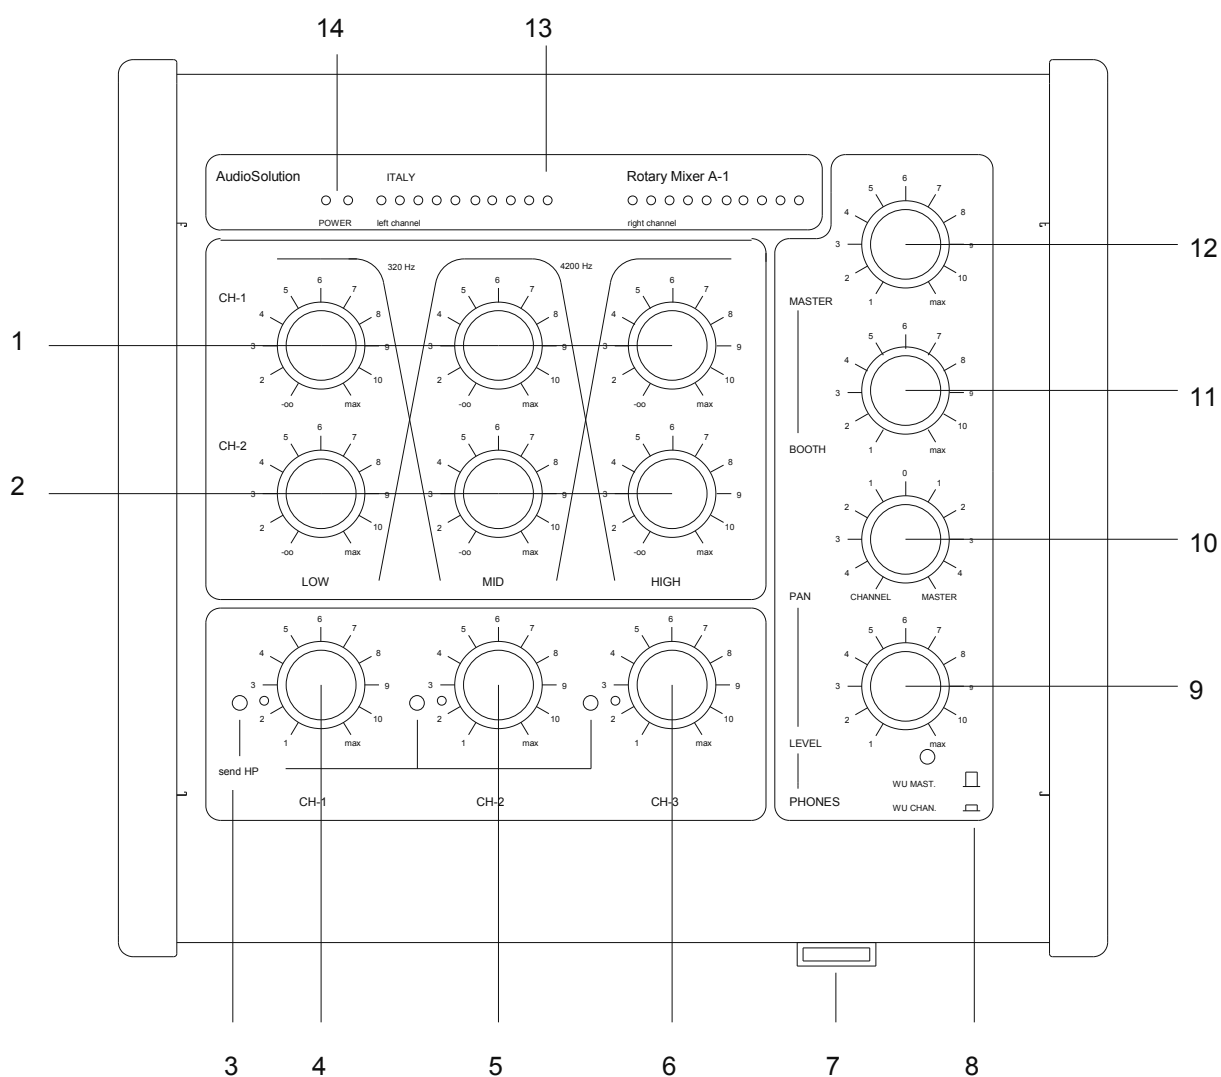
14 13

AudioSolution ITALY Rotary Mixer A-1

POWER left channel right channel

320 Hz 4200 Hz

CH-1

CH-2

LOW MID HIGH

MASTER

BOOTH

PAN

LEVEL

PHONES

CHANNEL MASTER

WU MAST.

WU CHAN.

send HP

CH-1 CH-2 CH-3

1 2 12 11 10 9

3 4 5 6 7 8